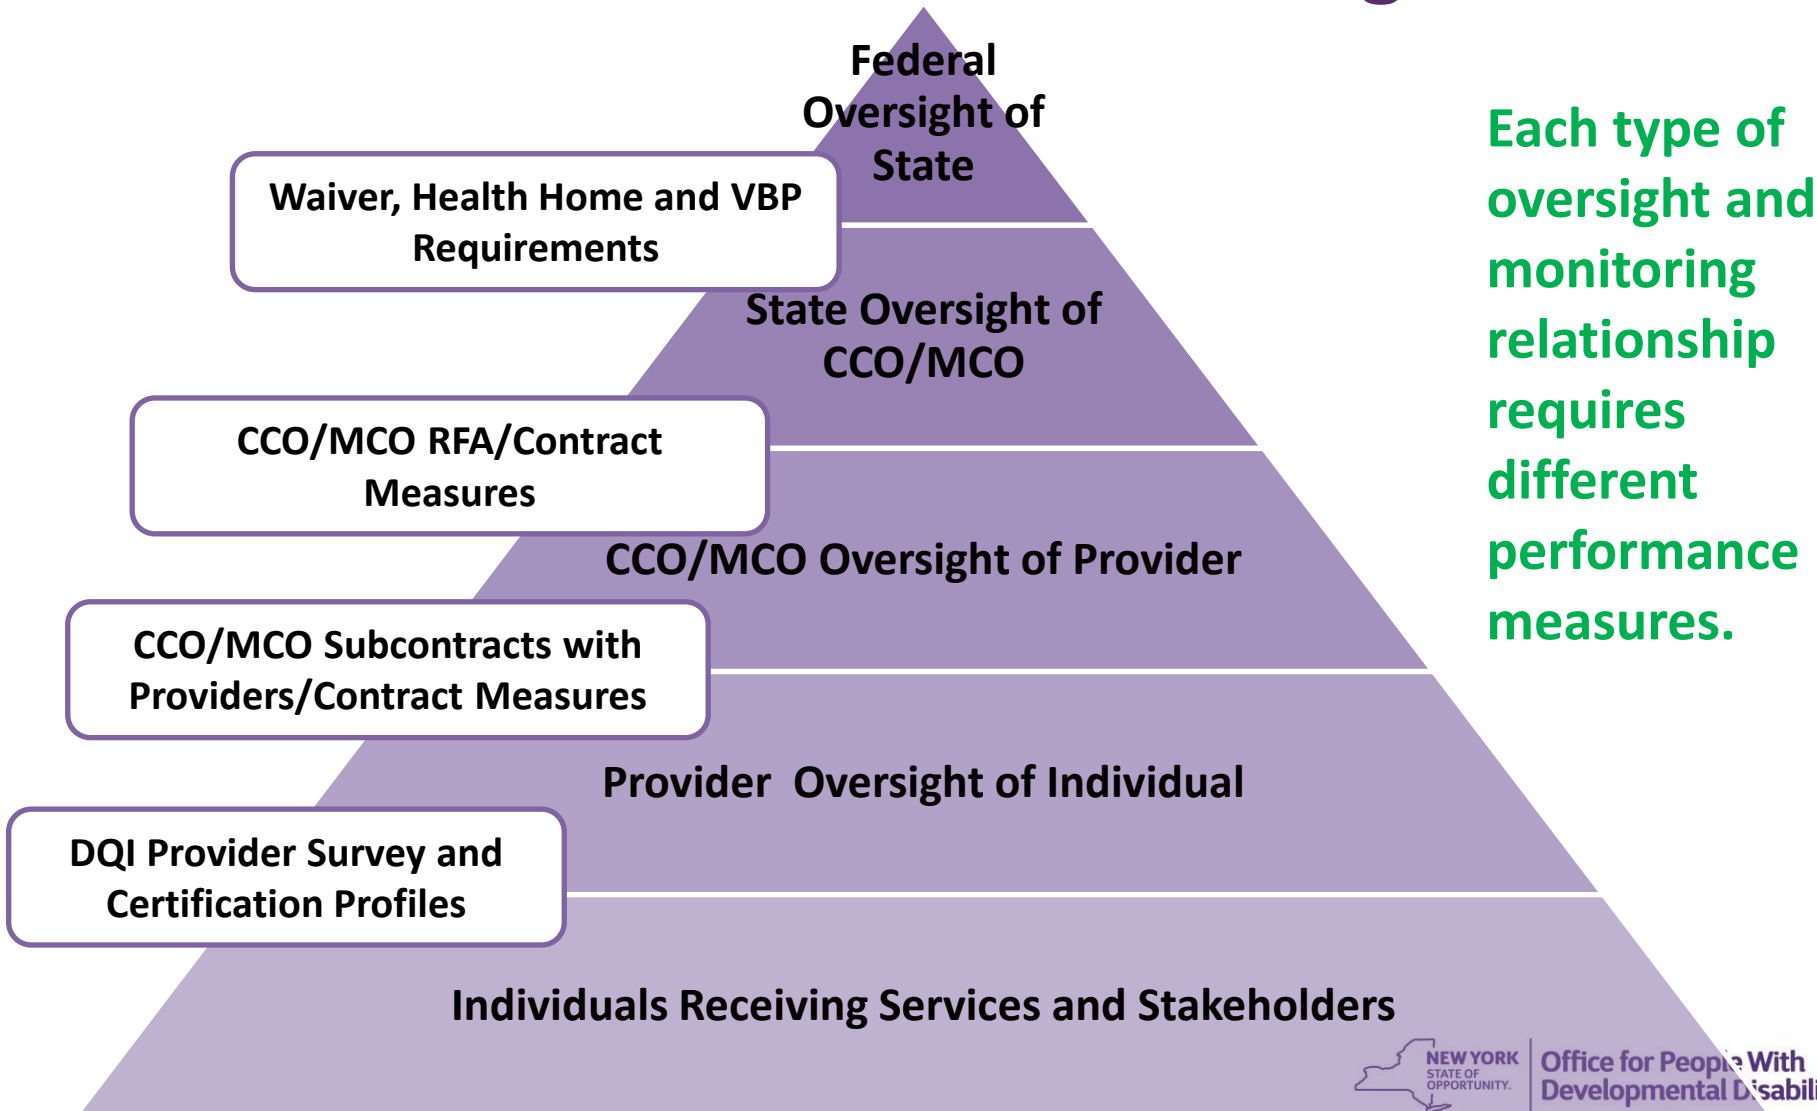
Federal Oversight of State

Waiver, Health Home and VBP Requirements

State Oversight of CCO/MCO

CCO/MCO RFA/Contract Measures

CCO/MCO Oversight of Provider

CCO/MCO Subcontracts with Providers/Contract Measures

Provider Oversight of Individual

DQI Provider Survey and Certification Profiles

Individuals Receiving Services and Stakeholders

Each type of oversight and monitoring relationship requires different performance measures.

NEW YORK STATE OF OPPORTUNITY.

Office for People With Developmental Disabili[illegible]